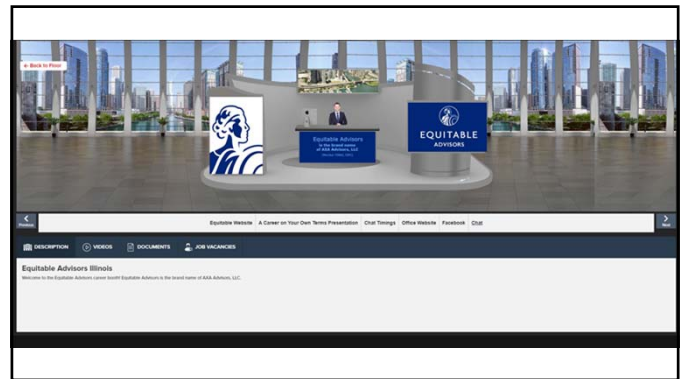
← Back to Floor

Equitable Advisors is the brand name of AXA Advisors, LLC

EQUITABLE ADVISORS

Previous

Equitable Website | A Career on Your Own Terms Presentation | Chat Timings | Office Website | Facebook | Chat

Next

DESCRIPTION | VIDEOS | DOCUMENTS | JOB VACANCIES

Equitable Advisors Illinois

Welcome to the Equitable Advisors career booth! Equitable Advisors is the brand name of AXA Advisors, LLC.